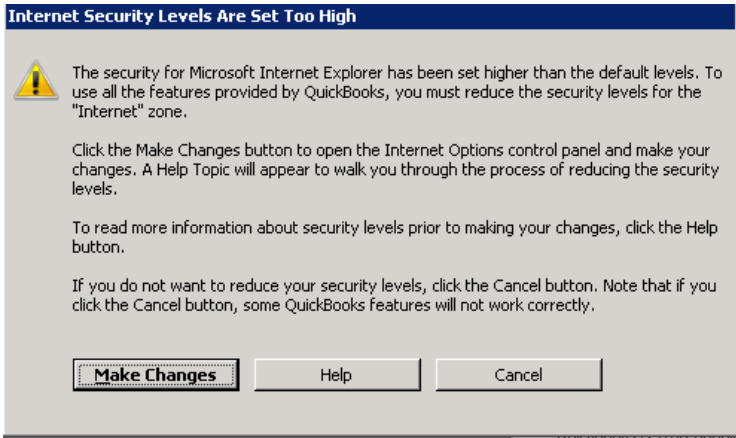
Internet Security Levels Are Set Too High

The security for Microsoft Internet Explorer has been set higher than the default levels. To use all the features provided by QuickBooks, you must reduce the security levels for the "Internet" zone.

Click the Make Changes button to open the Internet Options control panel and make your changes. A Help Topic will appear to walk you through the process of reducing the security levels.

To read more information about security levels prior to making your changes, click the Help button.

If you do not want to reduce your security levels, click the Cancel button. Note that if you click the Cancel button, some QuickBooks features will not work correctly.

Make Changes
Help
Cancel